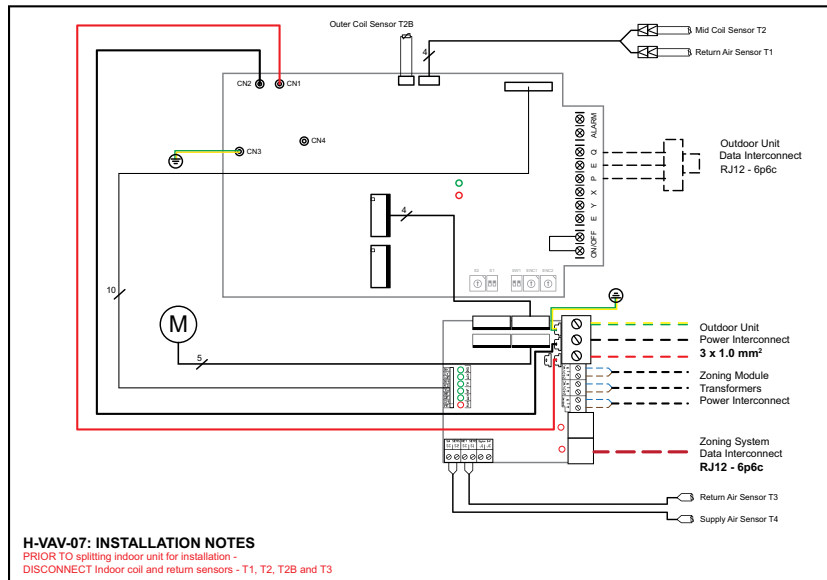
Outer Coil Sensor T2B

Mid Coil Sensor T2

Return Air Sensor T1

4

CN2

CN1

CN4

CN3

ALARM

Q

E

P

X

Y

E

ON/OFF

Outdoor Unit
Data Interconnect
RJ12 - 6p6c

4

10

M

5

Outdoor Unit
Power Interconnect
3 x 1.0 mm$^2$

Zoning Module
Transformers
Power Interconnect

Zoning System
Data Interconnect
RJ12 - 6p6c

Return Air Sensor T3

Supply Air Sensor T4

H-VAV-07: INSTALLATION NOTES
PRIOR TO splitting indoor unit for installation -
DISCONNECT Indoor coil and return sensors - T1, T2, T2B and T3